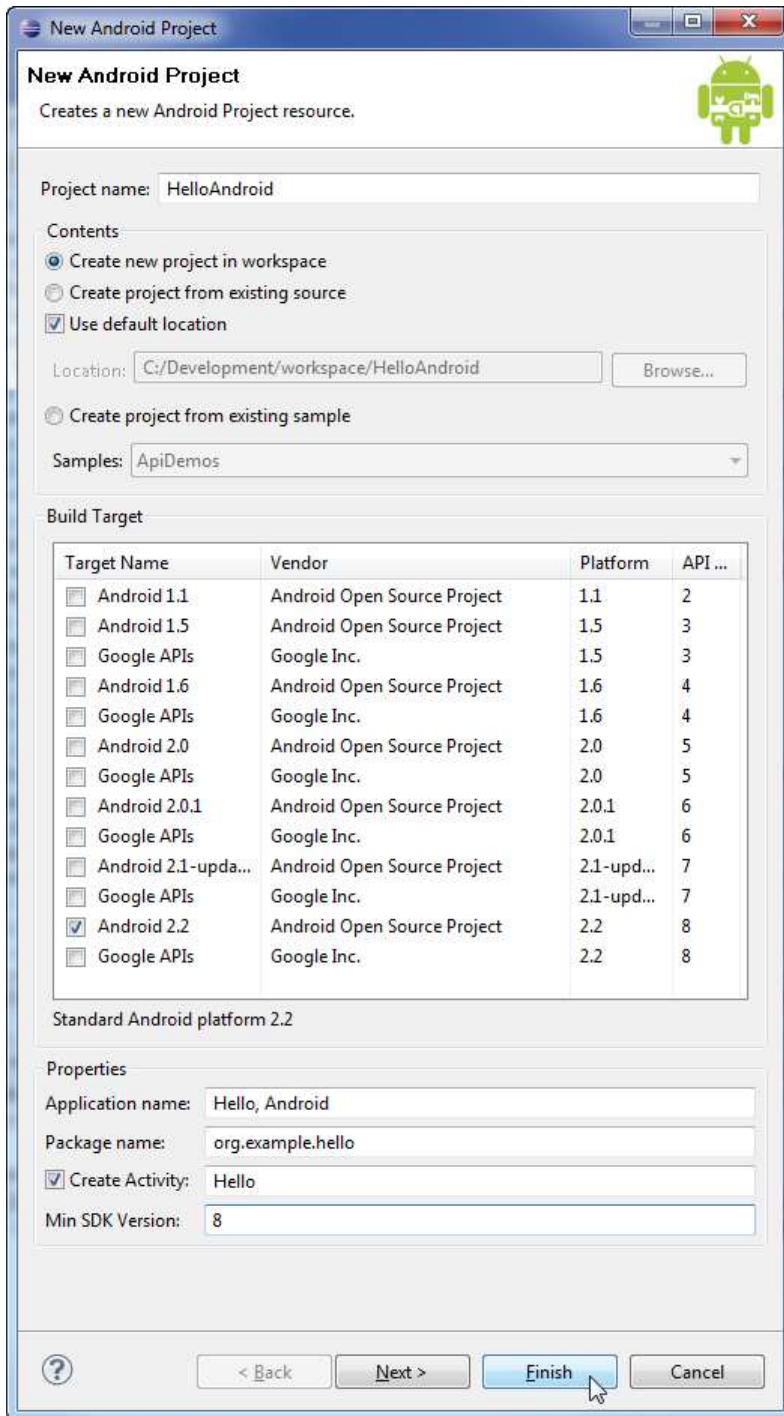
New Android Project

New Android Project
Creates a new Android Project resource.

Project name: HelloAndroid

Contents
Create new project in workspace
Create project from existing source
Use default location

Location: C:/Development/workspace/HelloAndroid Browse...

Create project from existing sample

Samples: ApiDemos

Build Target

| Target Name | Vendor | Platform | API ... |
|---|---|---|---|
| Android 1.1 | Android Open Source Project | 1.1 | 2 |
| Android 1.5 | Android Open Source Project | 1.5 | 3 |
| Google APIs | Google Inc. | 1.5 | 3 |
| Android 1.6 | Android Open Source Project | 1.6 | 4 |
| Google APIs | Google Inc. | 1.6 | 4 |
| Android 2.0 | Android Open Source Project | 2.0 | 5 |
| Google APIs | Google Inc. | 2.0 | 5 |
| Android 2.0.1 | Android Open Source Project | 2.0.1 | 6 |
| Google APIs | Google Inc. | 2.0.1 | 6 |
| Android 2.1-upda... | Android Open Source Project | 2.1-upd... | 7 |
| Google APIs | Google Inc. | 2.1-upd... | 7 |
| Android 2.2 | Android Open Source Project | 2.2 | 8 |
| Google APIs | Google Inc. | 2.2 | 8 |

Standard Android platform 2.2

Properties
Application name: Hello, Android
Package name: org.example.hello
Create Activity: Hello
Min SDK Version: 8

< Back Next > Finish Cancel